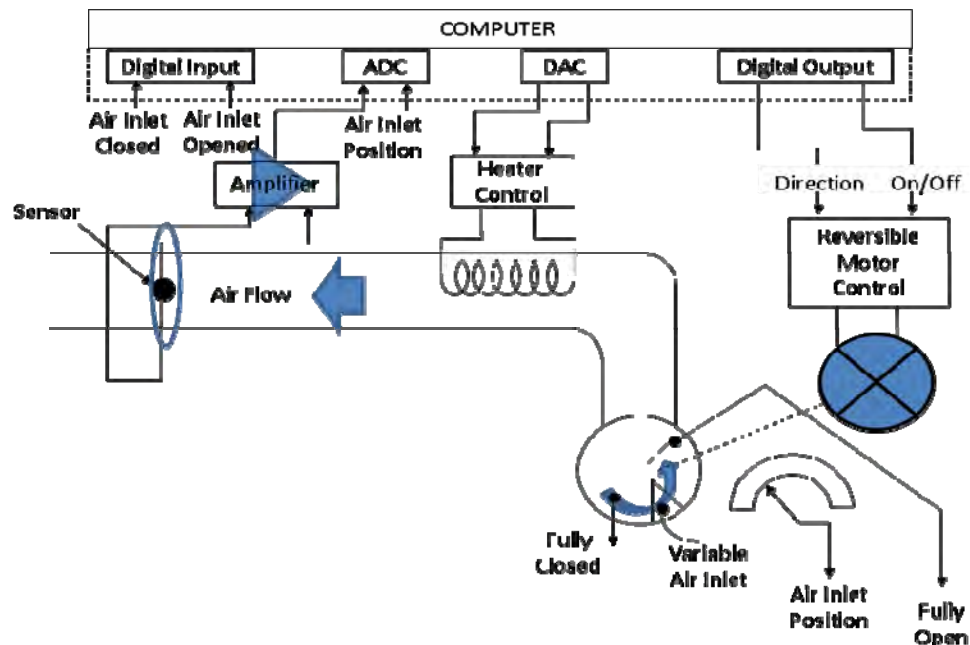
COMPUTER

Digital Input

ADC

DAC

Digital Output

Air Inlet Closed

Air Inlet Opened

Air Inlet Position

Amplifier

Heater Control

Direction

On/Off

Sensor

Reversible Motor Control

Air Flow

Fully Closed

Variable Air Inlet

Air Inlet Position

Fully Open